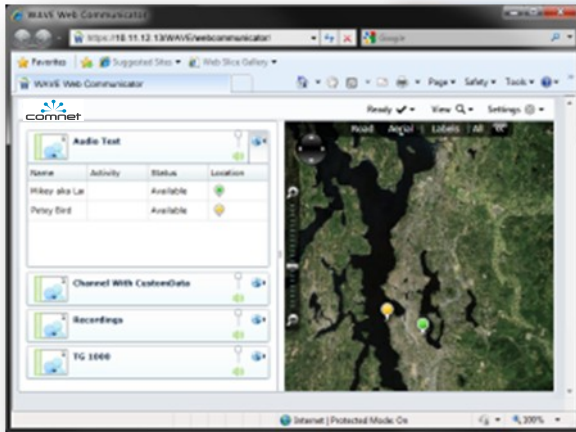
WAVE Web Communicator

https://10.11.12.13/WAVE/webcommunicator/

Google

Favorites

Suggested Sites ▾

Web Slice Gallery ▾

WAVE Web Communicator

Page ▾ Safety ▾ Tools ▾

comnet

Ready ✔ ▾ View ▾ Settings ▾

Audio Test

| Name | Activity | Status | Location |
|---|---|---|---|
| Mikey aka La | | Available | |
| Petey Bird | | Available | |

Channel With CustomData

Recordings

TG 1000

Road Aerial Labels All

Internet | Protected Mode: On

100%